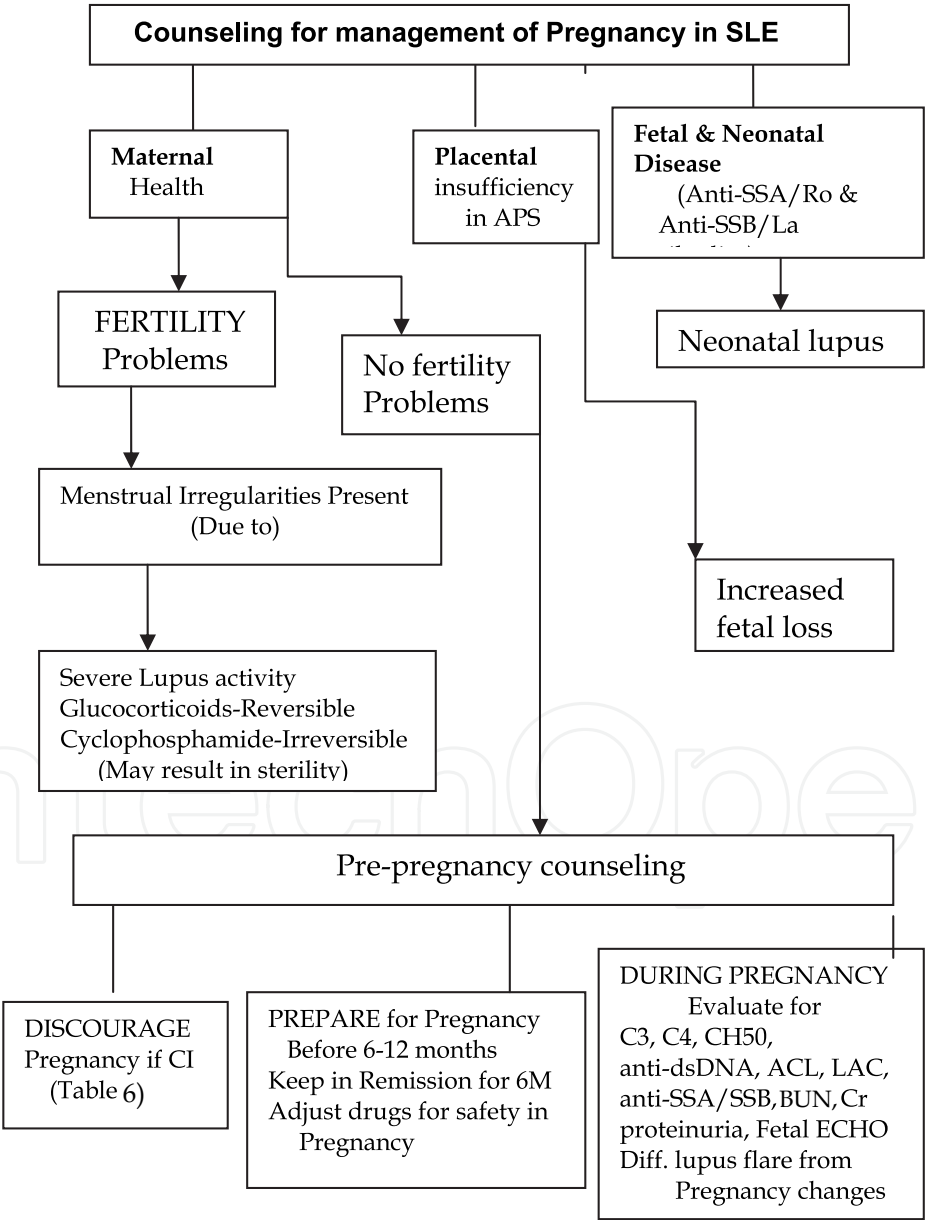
Counseling for management of Pregnancy in SLE

Maternal Health

Placental insufficiency in APS

Fetal & Neonatal Disease (Anti-SSA/Ro & Anti-SSB/La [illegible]

Neonatal lupus

FERTILITY Problems

No fertility Problems

Menstrual Irregularities Present (Due to)

Increased fetal loss

Severe Lupus activity
Glucocorticoids-Reversible
Cyclophosphamide-Irreversible
(May result in sterility)

Pre-pregnancy counseling

DISCOURAGE Pregnancy if CI (Table 6)

PREPARE for Pregnancy
Before 6-12 months
Keep in Remission for 6M
Adjust drugs for safety in Pregnancy

DURING PREGNANCY
Evaluate for
C3, C4, CH50, anti-dsDNA, ACL, LAC, anti-SSA/SSB, BUN, Cr proteinuria, Fetal ECHO
Diff. lupus flare from Pregnancy changes